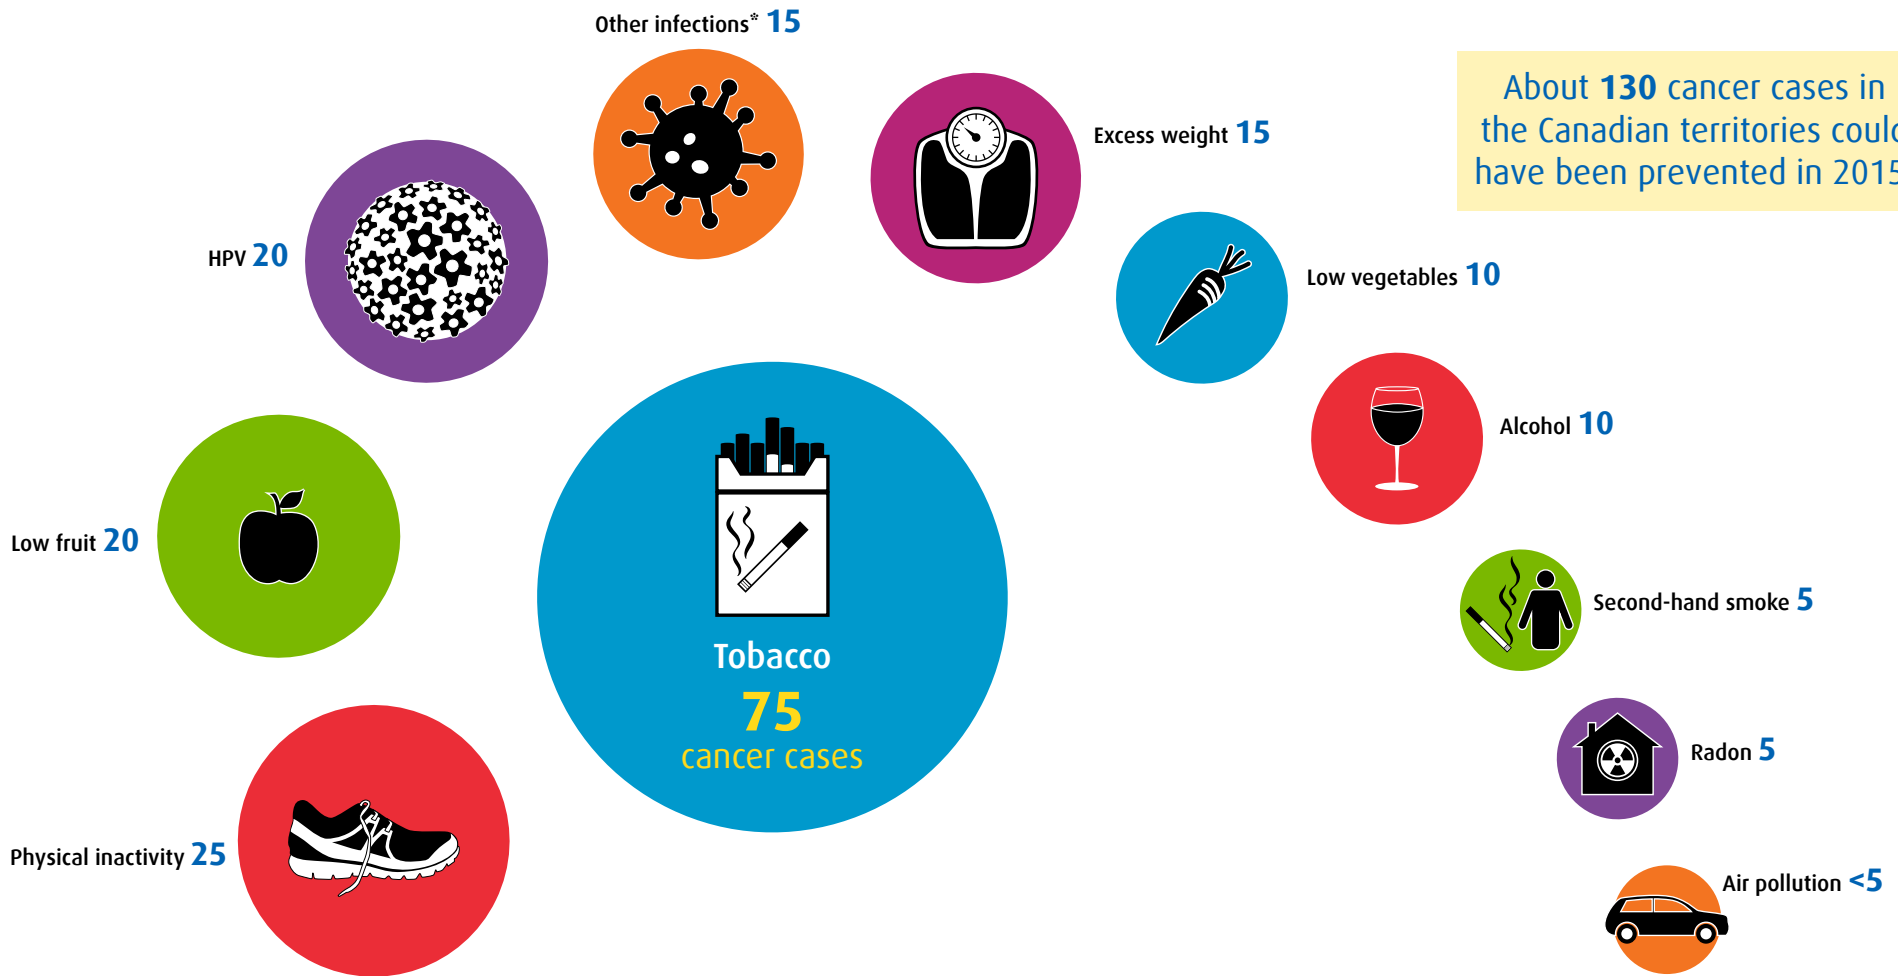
Other infections* 15

Excess weight 15

About 130 cancer cases in the Canadian territories coul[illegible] have been prevented in 201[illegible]

HPV 20

Low vegetables 10

Alcohol 10

Low fruit 20

Tobacco
75
cancer cases

Second-hand smoke 5

Radon 5

Physical inactivity 25

Air pollution <5